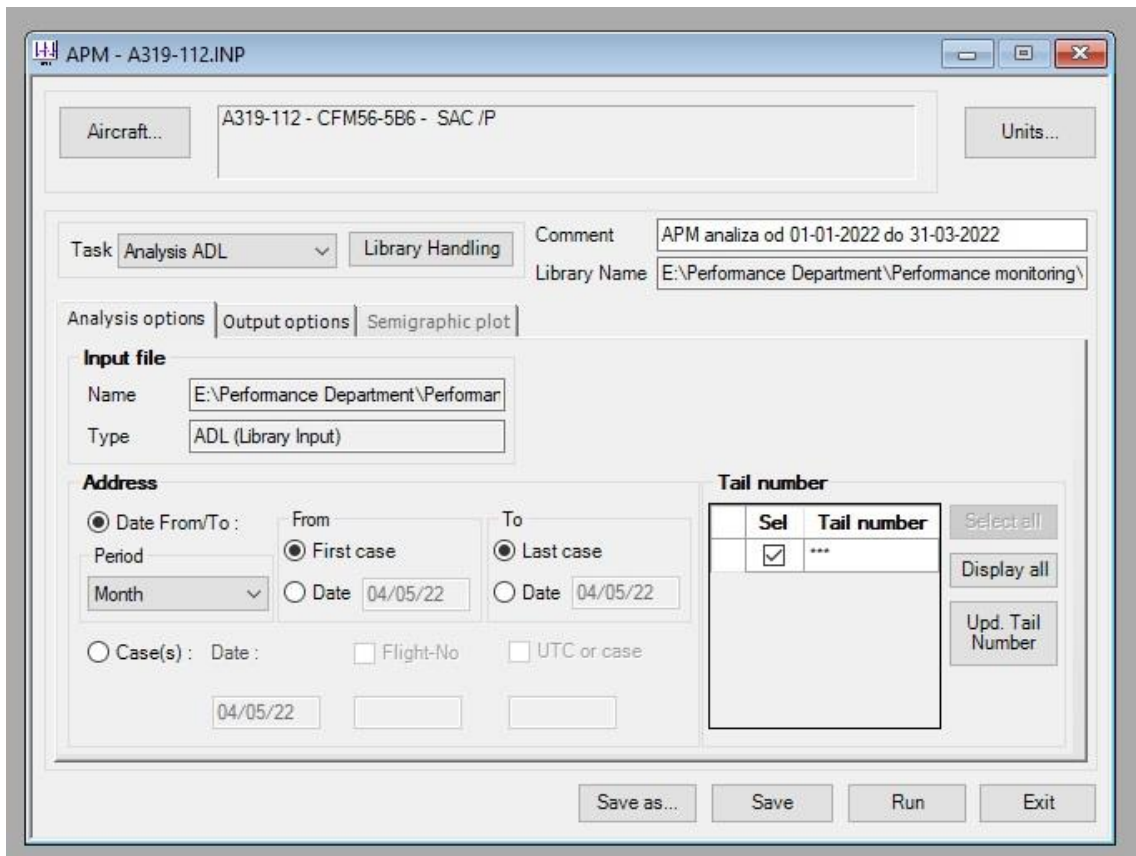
APM - A319-112.INP

Aircraft...

A319-112 - CFM56-5B6 - SAC /P

Units...

Task Analysis ADL

Library Handling

Comment APM analiza od 01-01-2022 do 31-03-2022

Library Name E:\Performance Department\Performance monitoring\

Analysis options | Output options | Semigraphic plot

Input file

Name E:\Performance Department\Performan

Type ADL (Library Input)

Address

Date From/To :

Period

Month

From

First case

Date 04/05/22

To

Last case

Date 04/05/22

Case(s) : Date :

Flight-No

UTC or case

04/05/22

Tail number

| | Sel | Tail number |
|---|---|---|
| | ☑ | *** |

Select all

Display all

Upd. Tail Number

Save as...

Save

Run

Exit